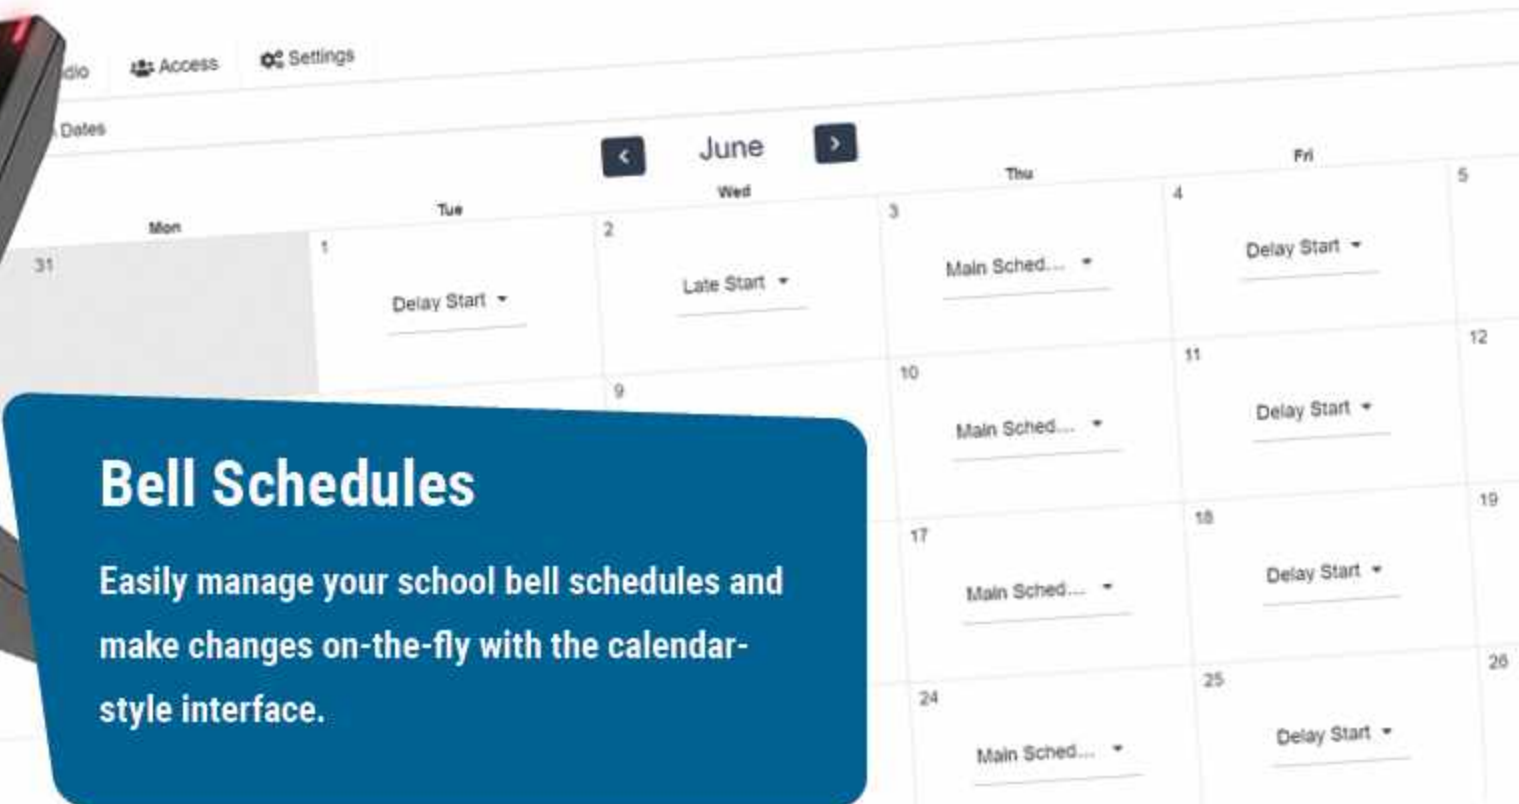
dio Access Settings

Dates

‹ June ›

| Mon | Tue | Wed | Thu | Fri | |
|---|---|---|---|---|---|
| 31 | 1 Delay Start | 2 Late Start | 3 Main Sched... | 4 Delay Start | 5 |
| | | 9 | 10 Main Sched... | 11 Delay Start | 12 |
| | | | 17 Main Sched... | 18 Delay Start | 19 |
| | | | 24 Main Sched... | 25 Delay Start | 26 |

Bell Schedules

Easily manage your school bell schedules and make changes on-the-fly with the calendar-style interface.